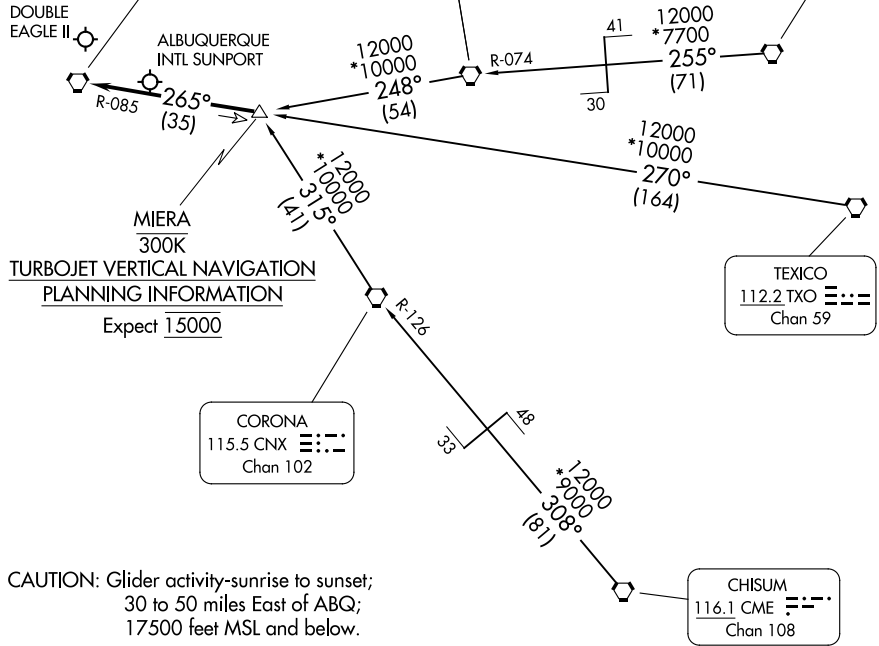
DOUBLE EAGLE II

ALBUQUERQUE INTL SUNPORT

R-085

265°
(35)

12000
*10000
248°
(54)

R-074

41

30

12000
*7700
255°
(71)

12000
*10000
270°
(164)

*12000
10000
315°
(41)

MIERA
300K
TURBOJET VERTICAL NAVIGATION
PLANNING INFORMATION
Expect 15000

TEXICO
112.2 TXO
Chan 59

R-126

CORONA
115.5 CNX
Chan 102

48

33

*12000
9000
308°
(81)

CAUTION: Glider activity-sunrise to sunset;
30 to 50 miles East of ABQ;
17500 feet MSL and below.

CHISUM
116.1 CME
Chan 108